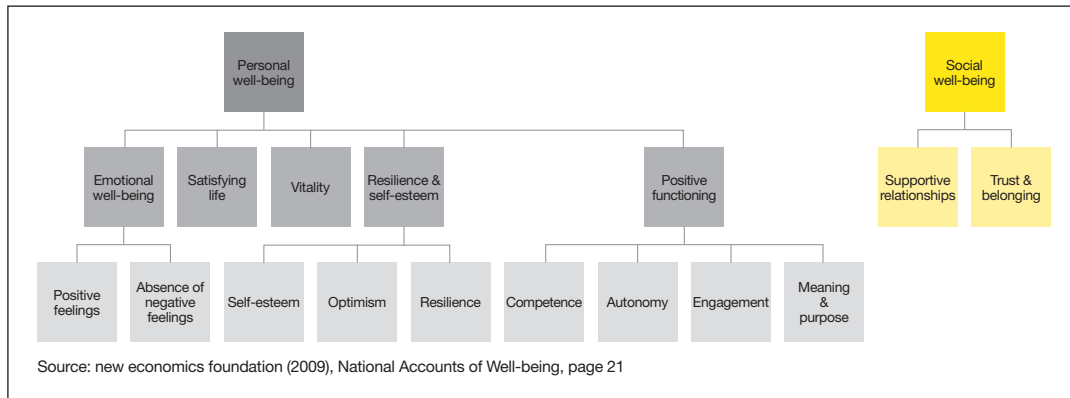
Personal well-being

Emotional well-being

Satisfying life

Vitality

Resilience & self-esteem

Positive functioning

Positive feelings

Absence of negative feelings

Self-esteem

Optimism

Resilience

Competence

Autonomy

Engagement

Meaning & purpose

Social well-being

Supportive relationships

Trust & belonging

Source: new economics foundation (2009), National Accounts of Well-being, page 21